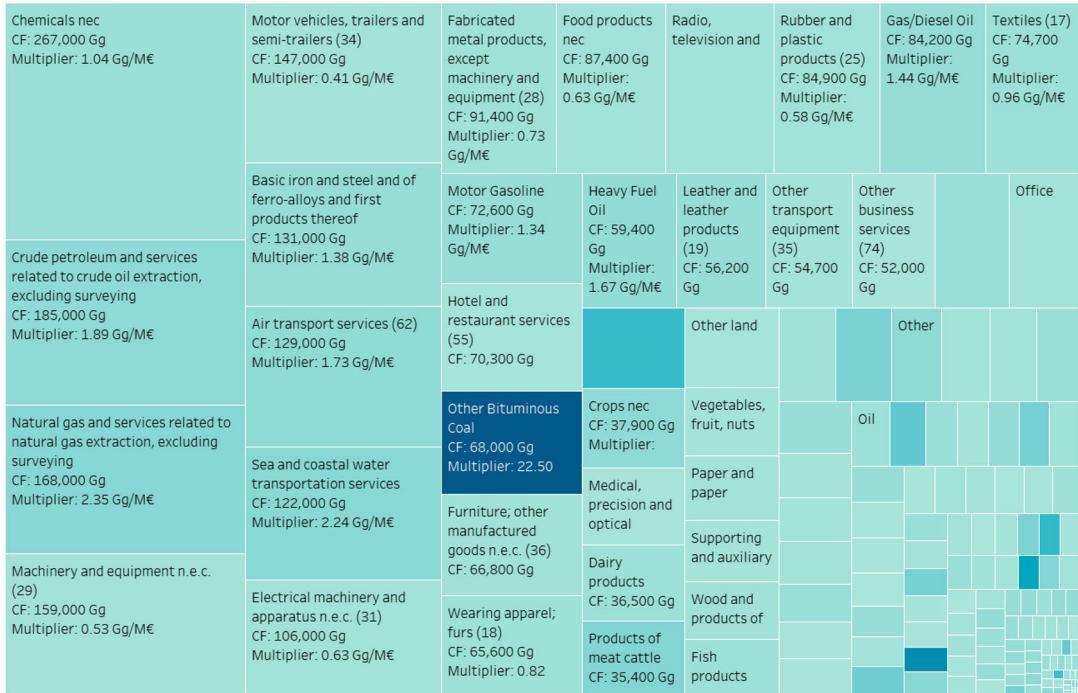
Chemicals nec
CF: 267,000 Gg
Multiplier: 1.04 Gg/M€

Crude petroleum and services related to crude oil extraction, excluding surveying
CF: 185,000 Gg
Multiplier: 1.89 Gg/M€

Natural gas and services related to natural gas extraction, excluding surveying
CF: 168,000 Gg
Multiplier: 2.35 Gg/M€

Machinery and equipment n.e.c. (29)
CF: 159,000 Gg
Multiplier: 0.53 Gg/M€

Motor vehicles, trailers and semi-trailers (34)
CF: 147,000 Gg
Multiplier: 0.41 Gg/M€

Basic iron and steel and of ferro-alloys and first products thereof
CF: 131,000 Gg
Multiplier: 1.38 Gg/M€

Air transport services (62)
CF: 129,000 Gg
Multiplier: 1.73 Gg/M€

Sea and coastal water transportation services
CF: 122,000 Gg
Multiplier: 2.24 Gg/M€

Electrical machinery and apparatus n.e.c. (31)
CF: 106,000 Gg
Multiplier: 0.63 Gg/M€

Fabricated metal products, except machinery and equipment (28)
CF: 91,400 Gg
Multiplier: 0.73 Gg/M€

Food products nec
CF: 87,400 Gg
Multiplier: 0.63 Gg/M€

Radio, television and

Rubber and plastic products (25)
CF: 84,900 Gg
Multiplier: 0.58 Gg/M€

Gas/Diesel Oil
CF: 84,200 Gg
Multiplier: 1.44 Gg/M€

Textiles (17)
CF: 74,700 Gg
Multiplier: 0.96 Gg/M€

Motor Gasoline
CF: 72,600 Gg
Multiplier: 1.34 Gg/M€

Heavy Fuel Oil
CF: 59,400 Gg
Multiplier: 1.67 Gg/M€

Leather and leather products (19)
CF: 56,200 Gg

Other transport equipment (35)
CF: 54,700 Gg

Other business services (74)
CF: 52,000 Gg

Office

Hotel and restaurant services (55)
CF: 70,300 Gg

Other land

Other

Other Bituminous Coal
CF: 68,000 Gg
Multiplier: 22.50

Crops nec
CF: 37,900 Gg
Multiplier:

Vegetables, fruit, nuts

Oil

Furniture; other manufactured goods n.e.c. (36)
CF: 66,800 Gg

Medical, precision and optical

Paper and paper

Supporting and auxiliary

Dairy products
CF: 36,500 Gg

Wood and products of

Wearing apparel; furs (18)
CF: 65,600 Gg
Multiplier: 0.82

Products of meat cattle
CF: 35,400 Gg

Fish products